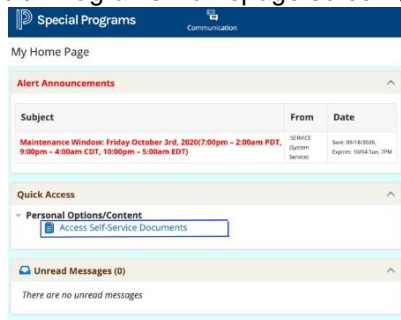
Special Programs
Communication

My Home Page

Alert Announcements

| Subject | From | Date |
|---|---|---|
| Maintenance Window: Friday October 3rd, 2020(7:00pm – 2:00am PDT, 9:00pm – 4:00am CDT, 10:00pm – 5:00am EDT) | SERVICE (System Service) | Sent: 09/18/2020, Expires: 10/04 Sun, 7PM |

Quick Access

Personal Options/Content

Access Self-Service Documents

Unread Messages (0)

There are no unread messages